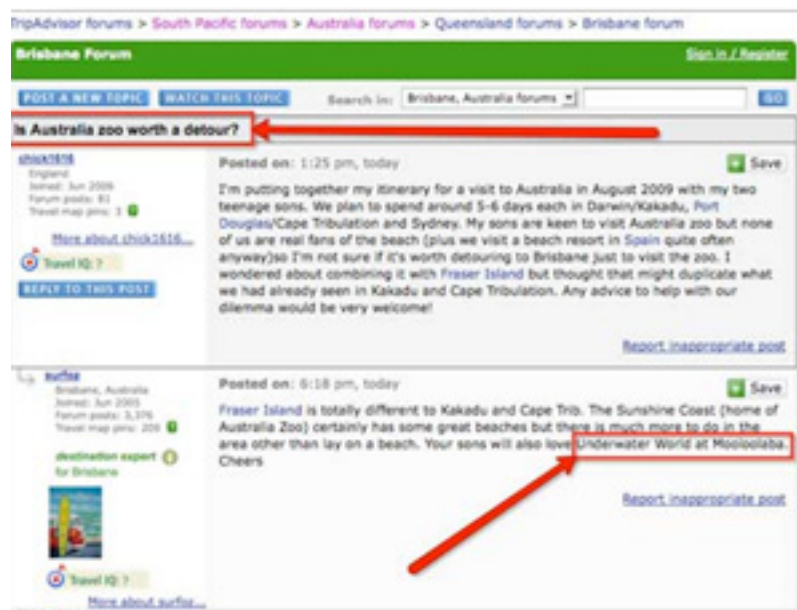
TripAdvisor forums > South Pacific forums > Australia forums > Queensland forums > Brisbane forum

Brisbane Forum

Sign in / Register

POST A NEW TOPIC WATCH THIS TOPIC Search in: Brisbane, Australia forums GO

Is Australia zoo worth a detour?

chick1616
England
Joined: Jun 2006
Forum posts: 81
Travel map pins: 3

More about chick1616...

Travel IQ: ?

REPLY TO THIS POST

Posted on: 1:25 pm, today

Save

I'm putting together my itinerary for a visit to Australia in August 2009 with my two teenage sons. We plan to spend around 5-6 days each in Darwin/Kakadu, Port Douglas/Cape Tribulation and Sydney. My sons are keen to visit Australia zoo but none of us are real fans of the beach (plus we visit a beach resort in Spain quite often anyway)so I'm not sure if it's worth detouring to Brisbane just to visit the zoo. I wondered about combining it with Fraser Island but thought that might duplicate what we had already seen in Kakadu and Cape Tribulation. Any advice to help with our dilemma would be very welcome!

Report inappropriate post

surfoz
Brisbane, Australia
Joined: Jun 2005
Forum posts: 3,376
Travel map pins: 200

destination expert
for Brisbane

Travel IQ: ?

More about surfoz...

Posted on: 6:18 pm, today

Save

Fraser Island is totally different to Kakadu and Cape Trib. The Sunshine Coast (home of Australia Zoo) certainly has some great beaches but there is much more to do in the area other than lay on a beach. Your sons will also love Underwater World at Mooloolaba. Cheers

Report inappropriate post